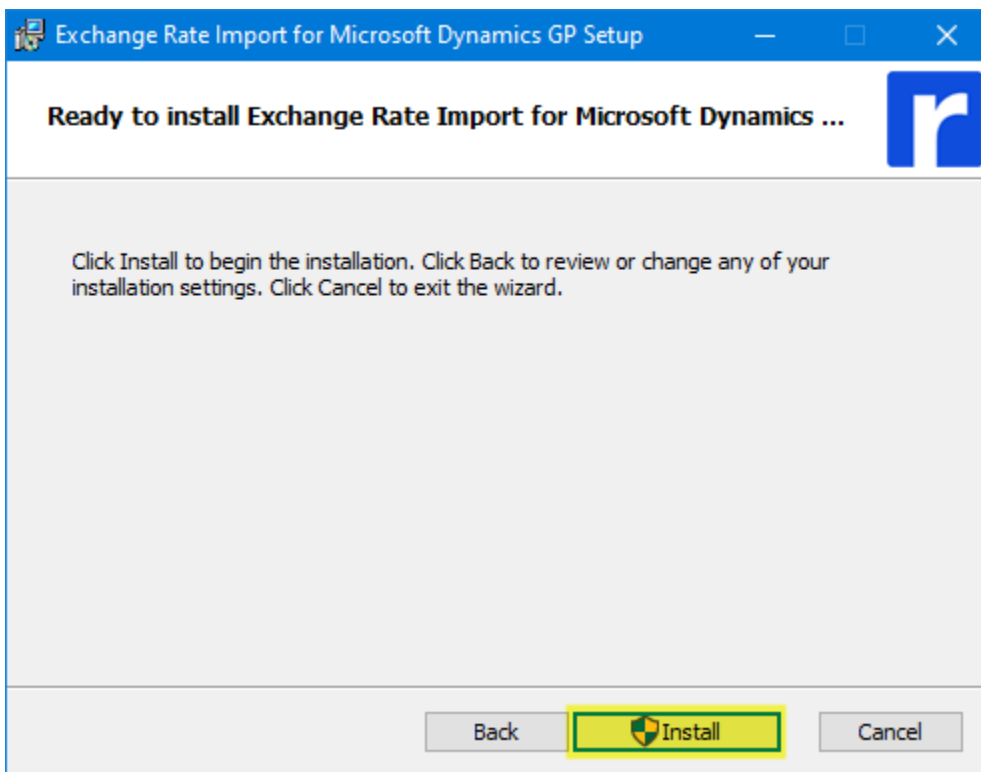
Exchange Rate Import for Microsoft Dynamics GP Setup

Ready to install Exchange Rate Import for Microsoft Dynamics ...

r

Click Install to begin the installation. Click Back to review or change any of your installation settings. Click Cancel to exit the wizard.

Back

Install

Cancel